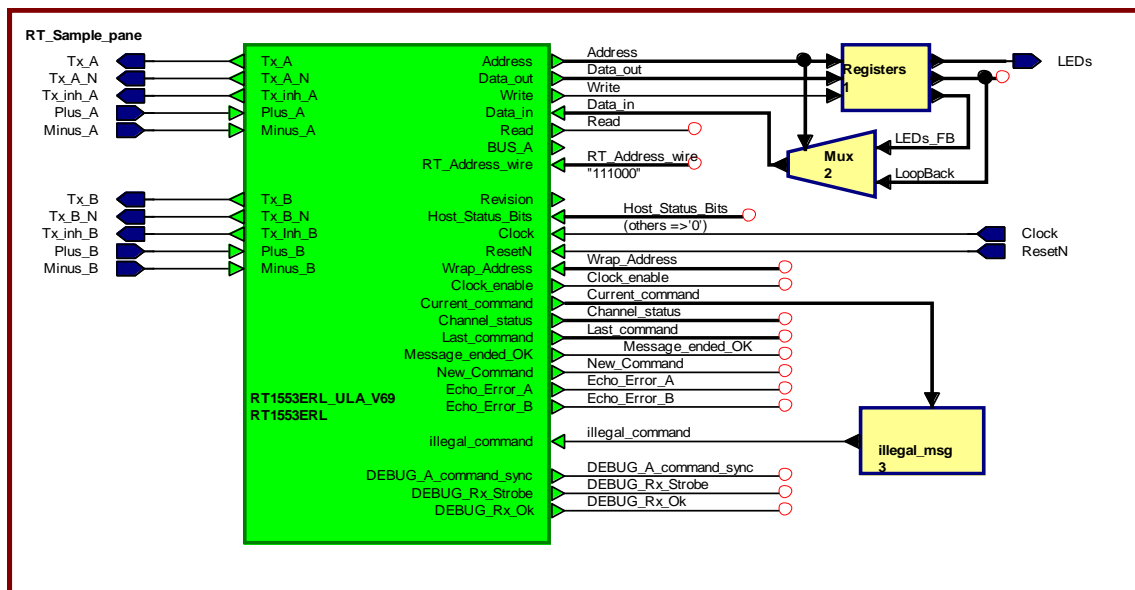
RT_Sample_pane

Tx_A
Tx_A_N
Tx_inh_A
Plus_A
Minus_A

Tx_B
Tx_B_N
Tx_inh_B
Plus_B
Minus_B

Tx_A
Tx_A_N
Tx_inh_A
Plus_A
Minus_A

Tx_B
Tx_B_N
Tx_Inh_B
Plus_B
Minus_B

RT1553ERL_ULA_V69
RT1553ERL

Address
Data_out
Write
Data_in
Read
BUS_A
RT_Address_wire
Revision
Host_Status_Bits
Clock
ResetN
Wrap_Address
Clock_enable
Current_command
Channel_status
Last_command
Message_ended_OK
New_Command
Echo_Error_A
Echo_Error_B
illegal_command
DEBUG_A_command_sync
DEBUG_Rx_Strobe
DEBUG_Rx_Ok

Address
Data_out
Write
Data_in
Read
RT_Address_wire
"111000"
Host_Status_Bits
(others =>'0')
Wrap_Address
Clock_enable
Current_command
Channel_status
Last_command
Message_ended_OK
New_Command
Echo_Error_A
Echo_Error_B
illegal_command
DEBUG_A_command_sync
DEBUG_Rx_Strobe
DEBUG_Rx_Ok

Registers
1

Mux
2

LEDs_FB
LoopBack

LEDs
Clock
ResetN

illegal_msg
3